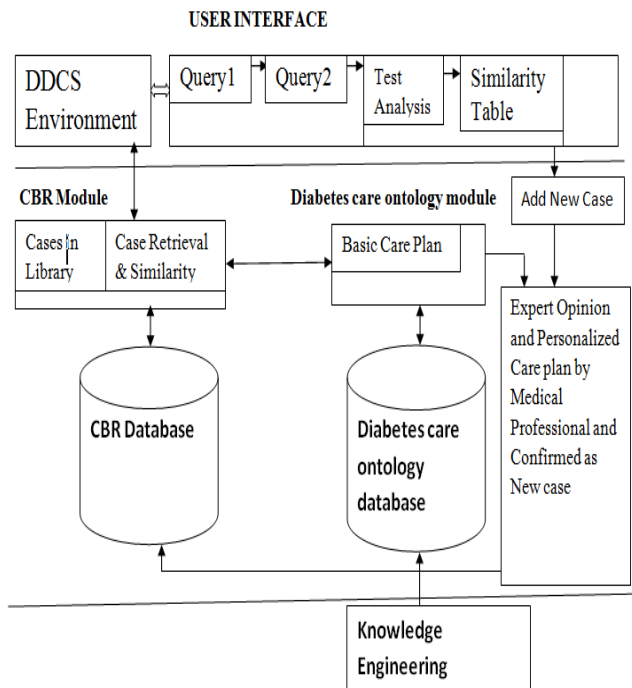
USER INTERFACE

DDCS Environment

Query1

Query2

Test Analysis

Similarity Table

CBR Module

Diabetes care ontology module

Add New Case

Cases in Library

Case Retrieval & Similarity

Basic Care Plan

Expert Opinion and Personalized Care plan by Medical Professional and Confirmed as New case

CBR Database

Diabetes care ontology database

Knowledge Engineering